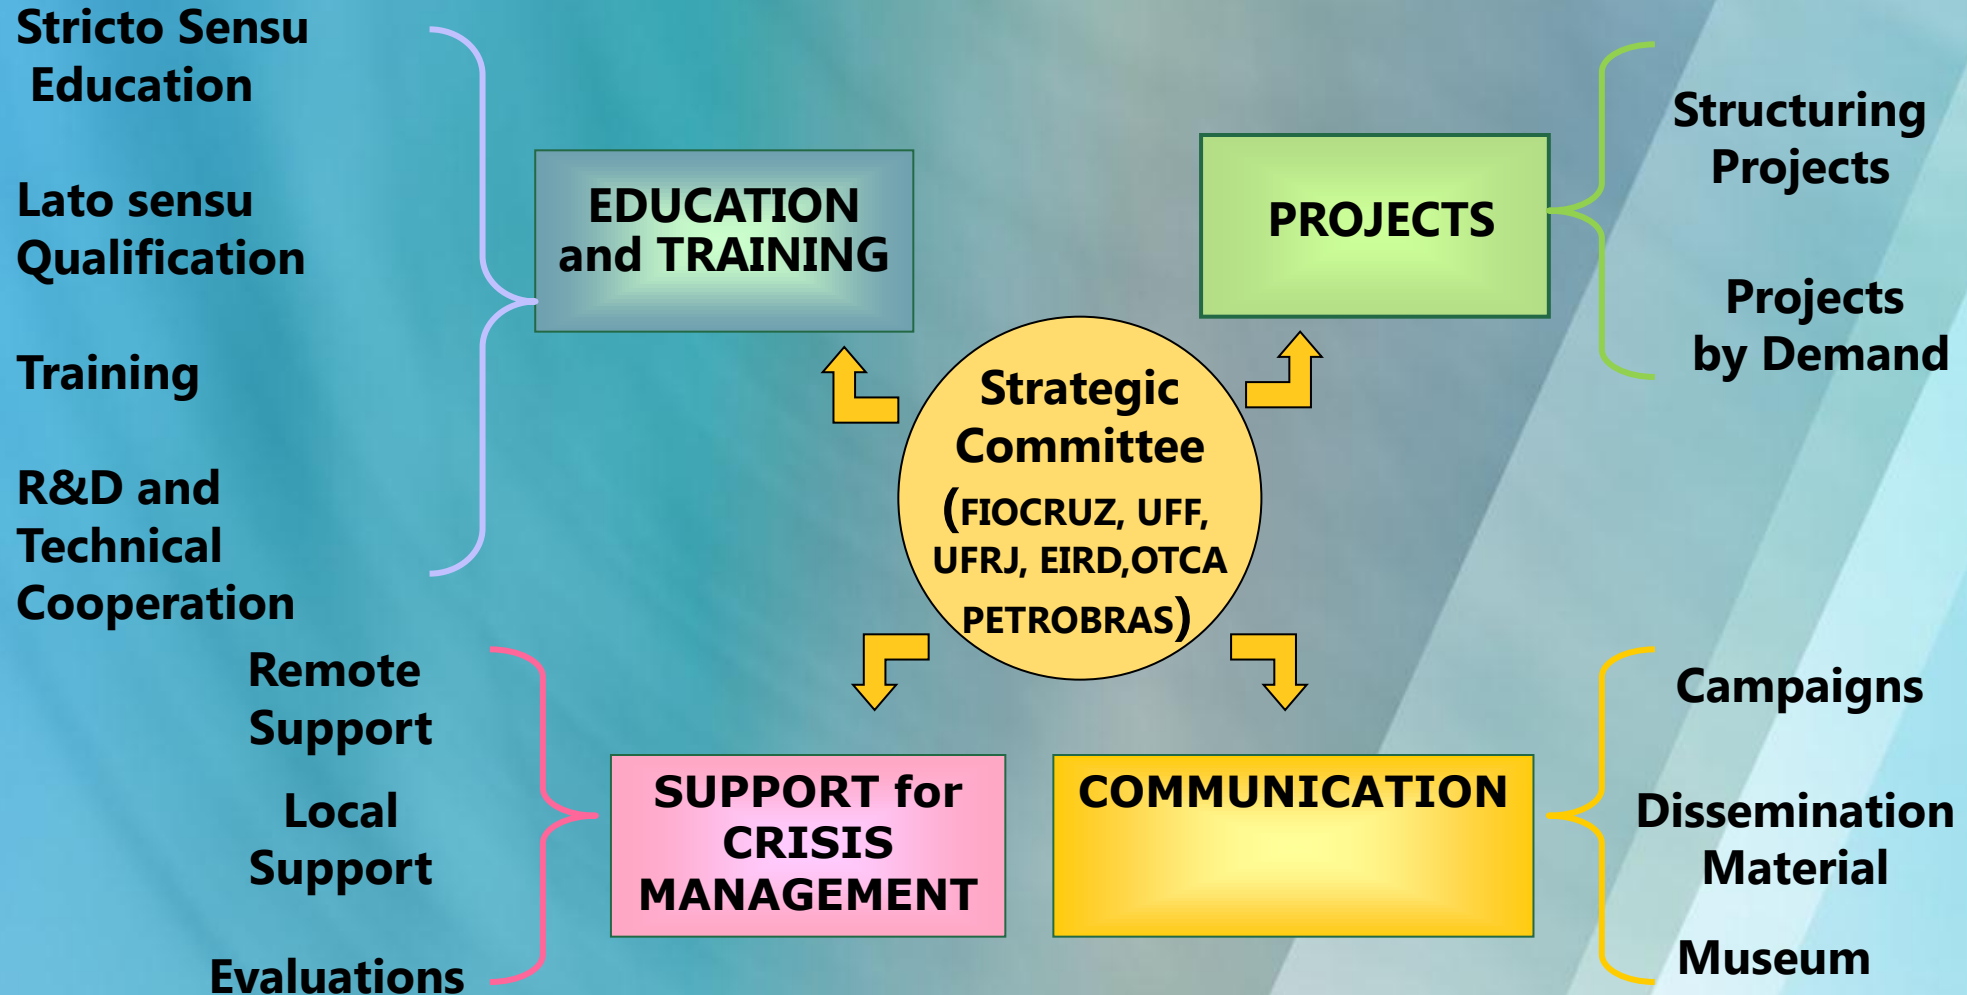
Stricto Sensu Education

Lato sensu Qualification

Training

R&D and Technical Cooperation

EDUCATION and TRAINING

PROJECTS

Structuring Projects

Projects by Demand

Strategic Committee (FIOCRUZ, UFF, UFRJ, EIRD,OTCA PETROBRAS)

Remote Support

Local Support

Evaluations

SUPPORT for CRISIS MANAGEMENT

COMMUNICATION

Campaigns

Dissemination Material

Museum